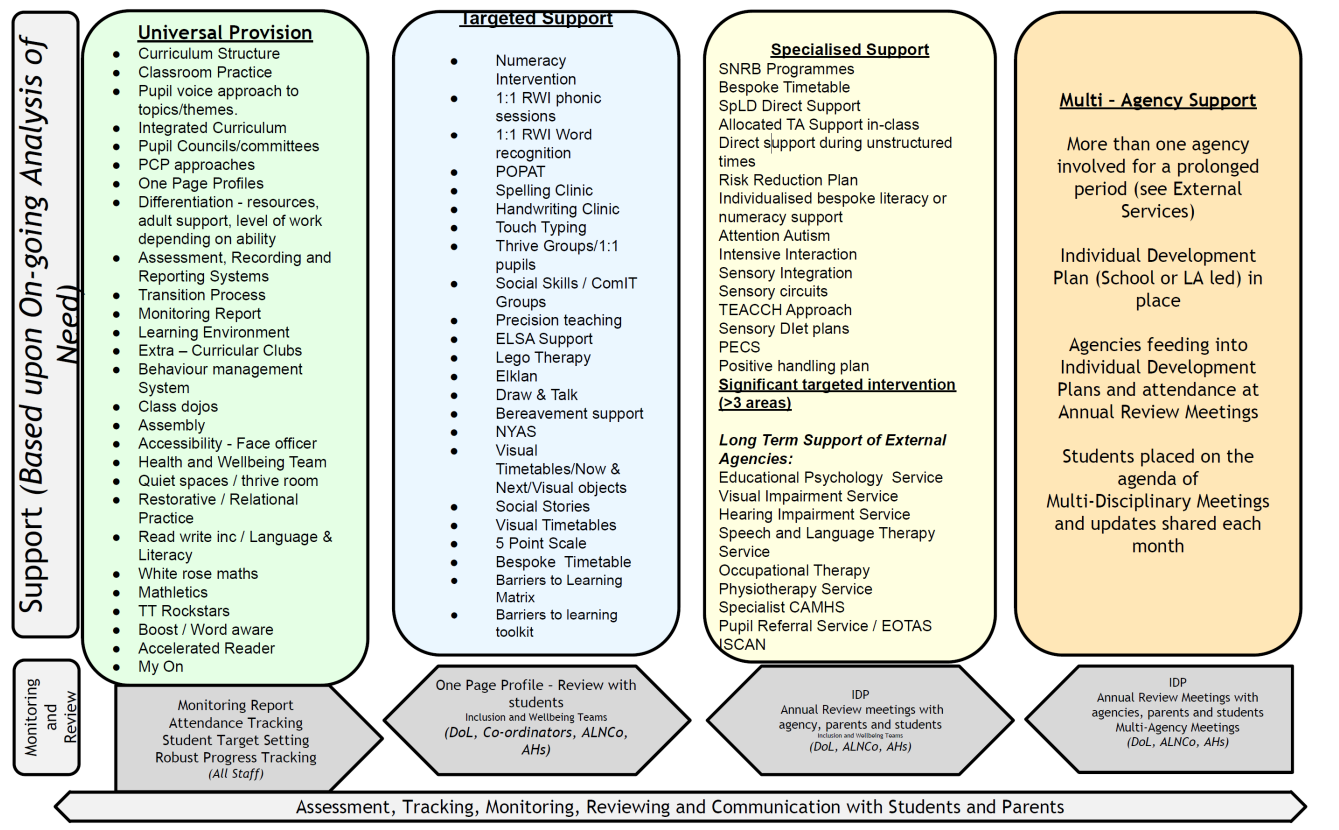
Support (Based upon On-going Analysis of Need)

Universal Provision
- Curriculum Structure
- Classroom Practice
- Pupil voice approach to topics/themes.
- Integrated Curriculum
- Pupil Councils/committees
- PCP approaches
- One Page Profiles
- Differentiation - resources, adult support, level of work depending on ability
- Assessment, Recording and Reporting Systems
- Transition Process
- Monitoring Report
- Learning Environment
- Extra – Curricular Clubs
- Behaviour management System
- Class dojos
- Assembly
- Accessibility - Face officer
- Health and Wellbeing Team
- Quiet spaces / thrive room
- Restorative / Relational Practice
- Read write inc / Language & Literacy
- White rose maths
- Mathletics
- TT Rockstars
- Boost / Word aware
- Accelerated Reader
- My On

Targeted Support
- Numeracy Intervention
- 1:1 RWI phonic sessions
- 1:1 RWI Word recognition
- POPAT
- Spelling Clinic
- Handwriting Clinic
- Touch Typing
- Thrive Groups/1:1 pupils
- Social Skills / ComIT Groups
- Precision teaching
- ELSA Support
- Lego Therapy
- Elklan
- Draw & Talk
- Bereavement support
- NYAS
- Visual Timetables/Now & Next/Visual objects
- Social Stories
- Visual Timetables
- 5 Point Scale
- Bespoke Timetable
- Barriers to Learning Matrix
- Barriers to learning toolkit

Specialised Support
SNRB Programmes
Bespoke Timetable
SpLD Direct Support
Allocated TA Support in-class
Direct support during unstructured times
Risk Reduction Plan
Individualised bespoke literacy or numeracy support
Attention Autism
Intensive Interaction
Sensory Integration
Sensory circuits
TEACCH Approach
Sensory DIet plans
PECS
Positive handling plan
Significant targeted intervention (>3 areas)

Long Term Support of External Agencies:
Educational Psychology Service
Visual Impairment Service
Hearing Impairment Service
Speech and Language Therapy Service
Occupational Therapy
Physiotherapy Service
Specialist CAMHS
Pupil Referral Service / EOTAS
ISCAN

Multi – Agency Support

More than one agency involved for a prolonged period (see External Services)

Individual Development Plan (School or LA led) in place

Agencies feeding into Individual Development Plans and attendance at Annual Review Meetings

Students placed on the agenda of Multi-Disciplinary Meetings and updates shared each month

Monitoring and Review

Monitoring Report
Attendance Tracking
Student Target Setting
Robust Progress Tracking
(All Staff)

One Page Profile - Review with students
Inclusion and Wellbeing Teams
(DoL, Co-ordinators, ALNCo, AHs)

IDP
Annual Review meetings with
Inclusion and Wellbeing Teams
agency, parents and students
(DoL, ALNCo, AHs)

IDP
Annual Review Meetings with agencies, parents and students
Multi-Agency Meetings
(DoL, ALNCo, AHs)

Assessment, Tracking, Monitoring, Reviewing and Communication with Students and Parents